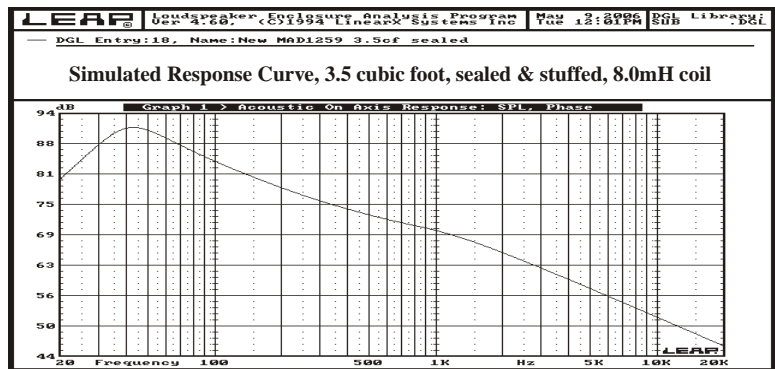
LEAP® Loudspeaker Enclosure Analysis Program Ver 4.60, (C)1994 LinearX Systems Inc May 9,2006 Tue 12:01PM DGL Library: SUB .DGL

— DGL Entry:18, Name:New MAD1259 3.5cf sealed

Simulated Response Curve, 3.5 cubic foot, sealed & stuffed, 8.0mH coil

Graph 1 > Acoustic On Axis Response: SPL, Phase

dB
94
88
81
75
69
63
56
50
44

20 Frequency 100 500 1K Hz 5K 10K 20K

LEAP